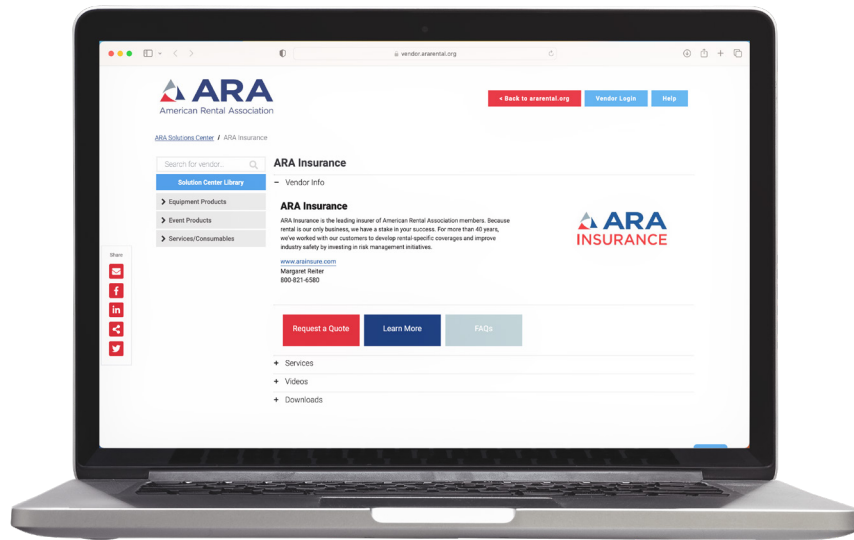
vendor.ararental.org

ARA
American Rental Association

« Back to ararental.org
Vendor Login
Help

ARA Solutions Center / ARA Insurance

Search for vendor...
Solution Center Library
Equipment Products
Event Products
Services/Consumables

Share

ARA Insurance

− Vendor Info

ARA Insurance

ARA Insurance is the leading insurer of American Rental Association members. Because rental is our only business, we have a stake in your success. For more than 40 years, we've worked with our customers to develop rental-specific coverages and improve industry safety by investing in risk management initiatives.

www.arainsure.com
Margaret Reiter
800-821-6580

ARA
INSURANCE

Request a Quote
Learn More
FAQs

+ Services
+ Videos
+ Downloads